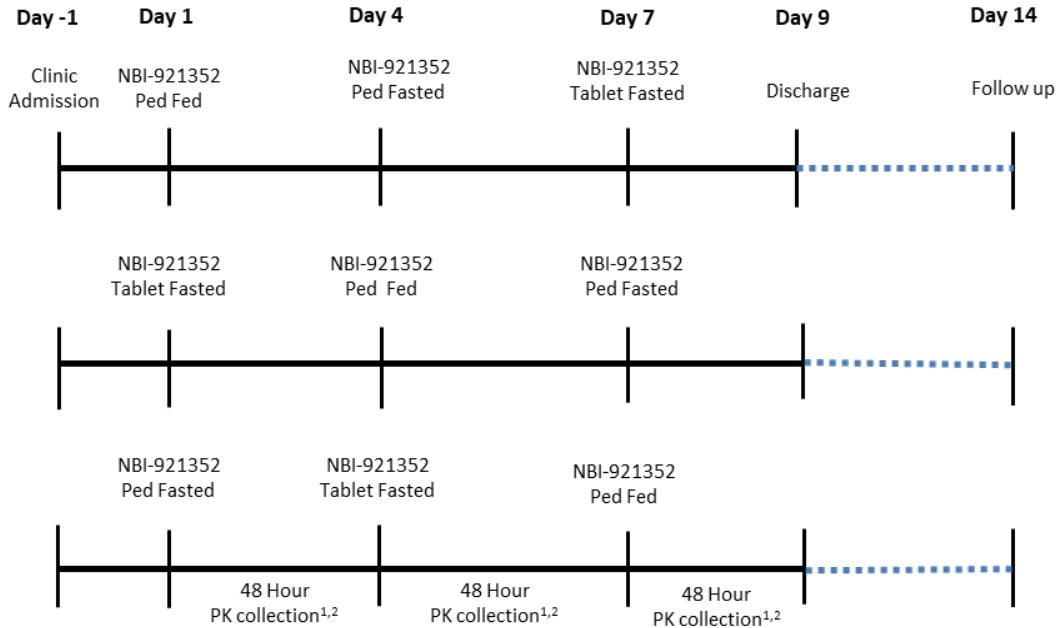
Day -1 Day 1 Day 4 Day 7 Day 9 Day 14

Clinic Admission

NBI-921352 Ped Fed

NBI-921352 Ped Fasted

NBI-921352 Tablet Fasted

Discharge

Follow up

NBI-921352 Tablet Fasted

NBI-921352 Ped Fed

NBI-921352 Ped Fasted

NBI-921352 Ped Fasted

NBI-921352 Tablet Fasted

NBI-921352 Ped Fed

48 Hour PK collection$^{1,2}$

48 Hour PK collection$^{1,2}$

48 Hour PK collection$^{1,2}$